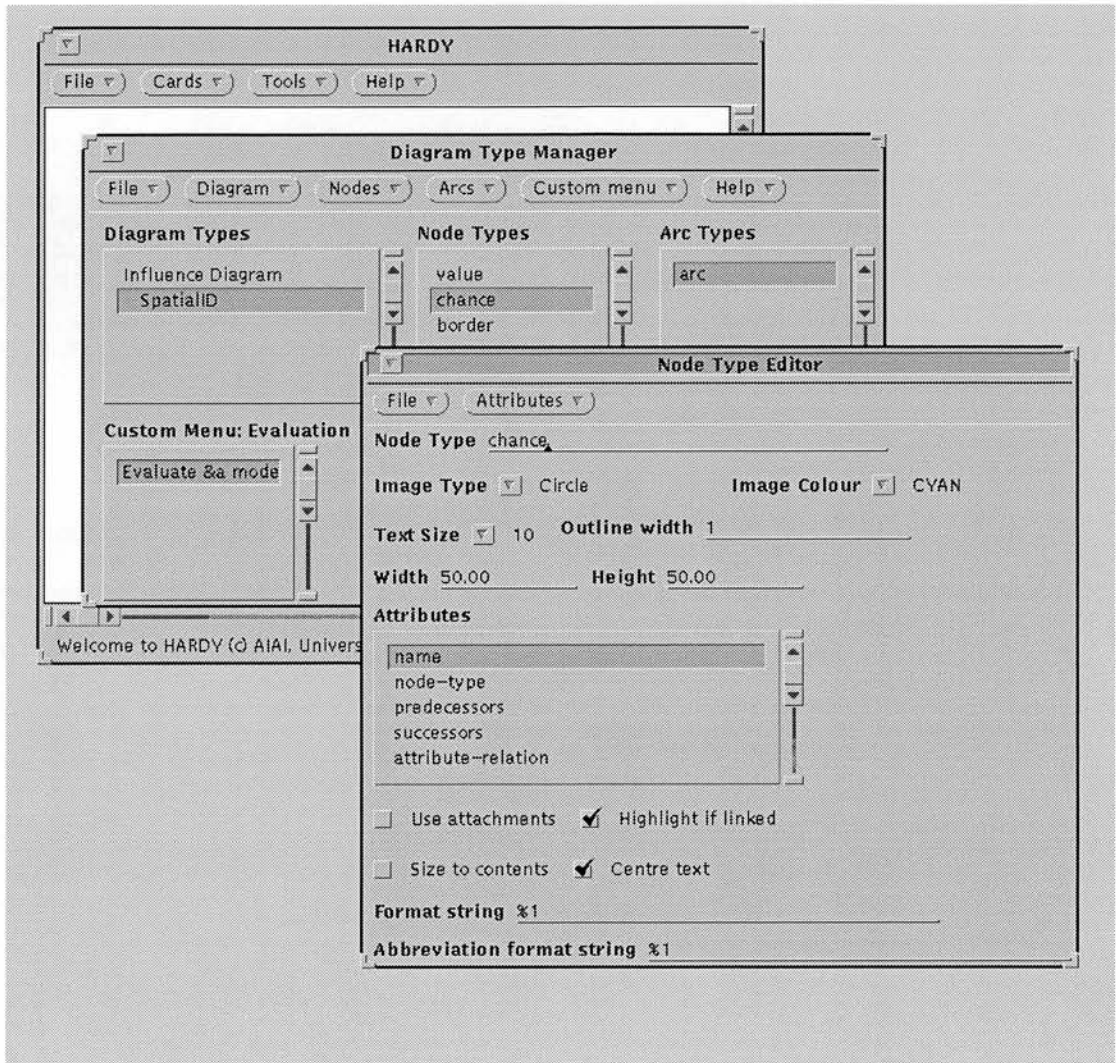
HARDY

File Cards Tools Help

Diagram Type Manager

File Diagram Nodes Arcs Custom menu Help

Diagram Types

Influence Diagram
SpatialID

Node Types

value
chance
border

Arc Types

arc

Custom Menu: Evaluation

Evaluate &a mode

Welcome to HARDY (c) AIAI, Univers

Node Type Editor

File Attributes

Node Type chance

Image Type Circle

Image Colour CYAN

Text Size 10

Outline width 1

Width 50.00

Height 50.00

Attributes

name
node-type
predecessors
successors
attribute-relation

Use attachments

Highlight if linked

Size to contents

Centre text

Format string %1

Abbreviation format string %1